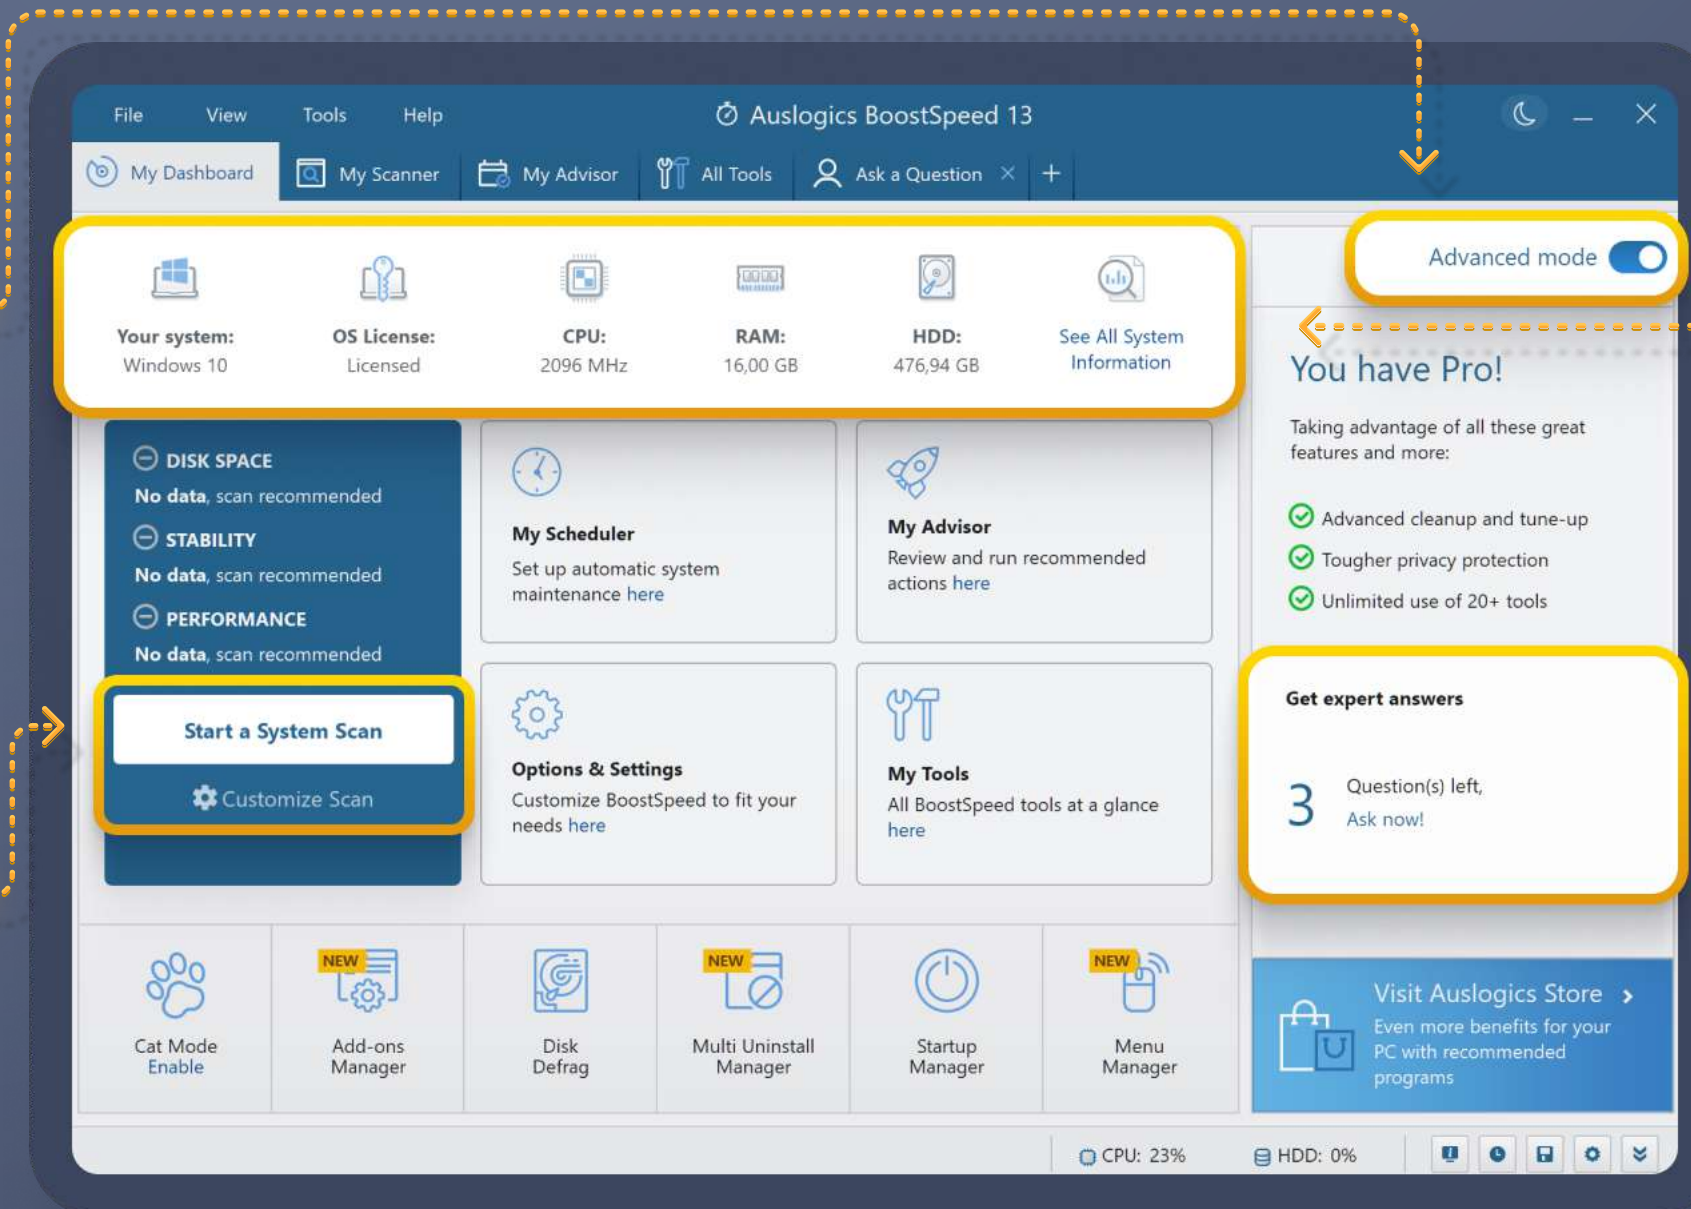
File View Tools Help

Auslogics BoostSpeed 13

My Dashboard My Scanner My Advisor All Tools Ask a Question × +

Your system: Windows 10

OS License: Licensed

CPU: 2096 MHz

RAM: 16,00 GB

HDD: 476,94 GB

See All System Information

Advanced mode

You have Pro!

Taking advantage of all these great features and more:

Advanced cleanup and tune-up

Tougher privacy protection

Unlimited use of 20+ tools

DISK SPACE
No data, scan recommended

STABILITY
No data, scan recommended

PERFORMANCE
No data, scan recommended

Start a System Scan

Customize Scan

My Scheduler
Set up automatic system maintenance here

My Advisor
Review and run recommended actions here

Options & Settings
Customize BoostSpeed to fit your needs here

My Tools
All BoostSpeed tools at a glance here

Get expert answers

3 Question(s) left, Ask now!

Cat Mode Enable

NEW Add-ons Manager

Disk Defrag

NEW Multi Uninstall Manager

Startup Manager

NEW Menu Manager

Visit Auslogics Store ›
Even more benefits for your PC with recommended programs

CPU: 23% HDD: 0%